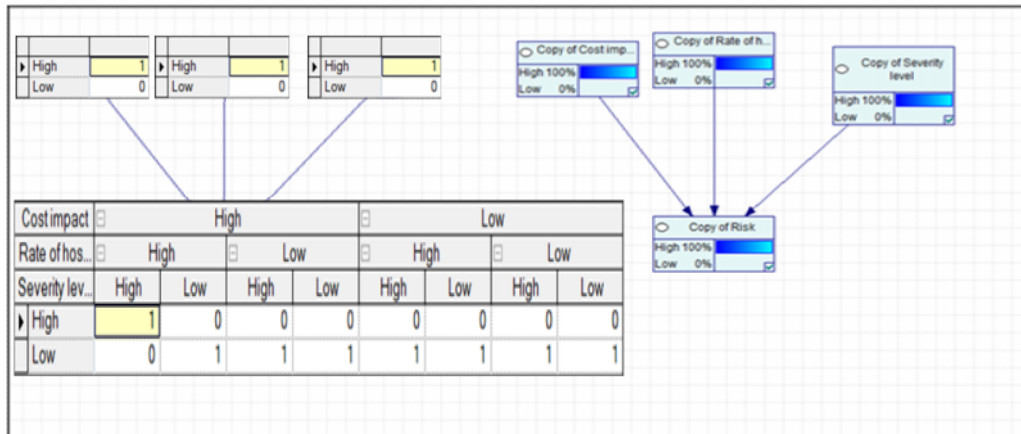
| | |
|---|---|
| High | 1 |
| Low | 0 |

| | |
|---|---|
| High | 1 |
| Low | 0 |

| | |
|---|---|
| High | 1 |
| Low | 0 |

Copy of Cost imp...
High 100%
Low 0%

Copy of Rate of h...
High 100%
Low 0%

Copy of Severity level
High 100%
Low 0%

Copy of Risk
High 100%
Low 0%

| Cost impact | High | | | | Low | | | |
|---|---|---|---|---|---|---|---|---|
| Rate of hos... | High | | Low | | High | | Low | |
| Severity lev... | High | Low | High | Low | High | Low | High | Low |
| High | 1 | 0 | 0 | 0 | 0 | 0 | 0 | 0 |
| Low | 0 | 1 | 1 | 1 | 1 | 1 | 1 | 1 |